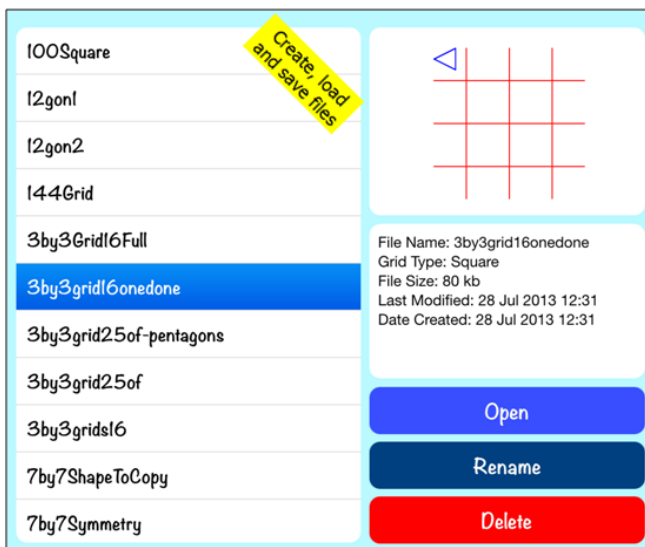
100Square

12gon1

12gon2

144Grid

3by3Grid16Full

3by3grid16onedone

3by3grid25of-pentagons

3by3grid25of

3by3grids16

7by7ShapeToCopy

7by7Symmetry

Create, load and save files

File Name: 3by3grid16onedone
Grid Type: Square
File Size: 80 kb
Last Modified: 28 Jul 2013 12:31
Date Created: 28 Jul 2013 12:31

Open

Rename

Delete